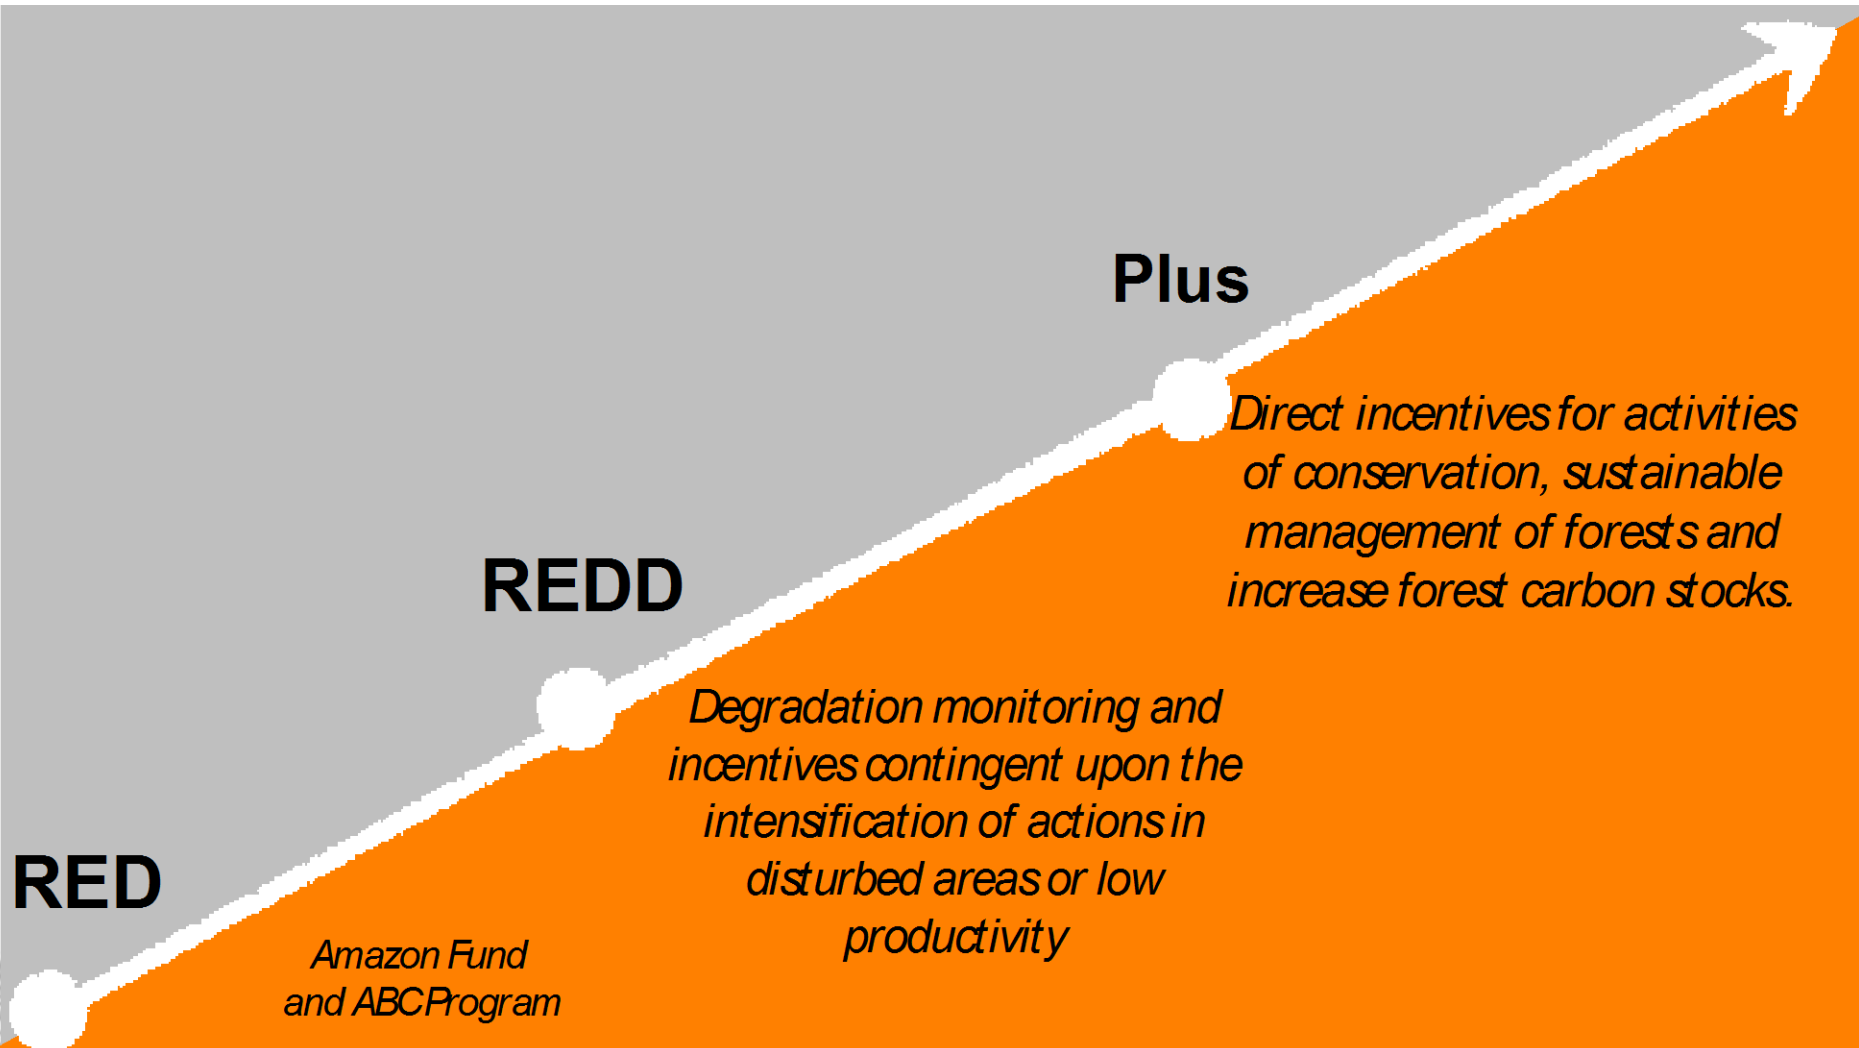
Plus

Direct incentives for activities of conservation, sustainable management of forests and increase forest carbon stocks.

REDD

Degradation monitoring and incentives contingent upon the intensification of actions in disturbed areas or low productivity

RED

Amazon Fund and ABC Program